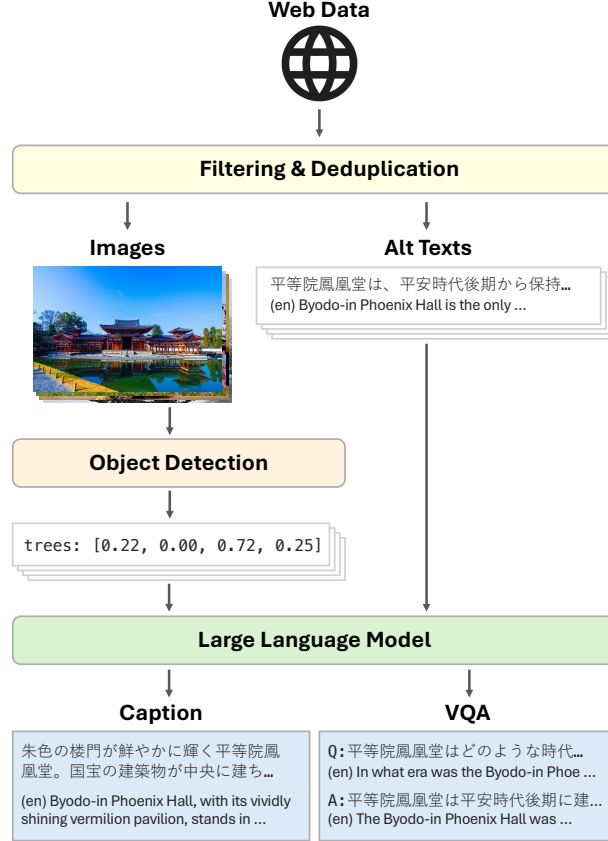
Web Data

Filtering & Deduplication

Images

Alt Texts

平等院鳳凰堂は、平安時代後期から保持…
(en) Byodo-in Phoenix Hall is the only ...

Object Detection

trees: [0.22, 0.00, 0.72, 0.25]

Large Language Model

Caption

朱色の楼門が鮮やかに輝く平等院鳳凰堂。国宝の建築物が中央に建ち…

(en) Byodo-in Phoenix Hall, with its vividly shining vermilion pavilion, stands in ...

VQA

Q: 平等院鳳凰堂はどのような時代…
(en) In what era was the Byodo-in Phoe ...

A: 平等院鳳凰堂は平安時代後期に建…
(en) The Byodo-in Phoenix Hall was ...